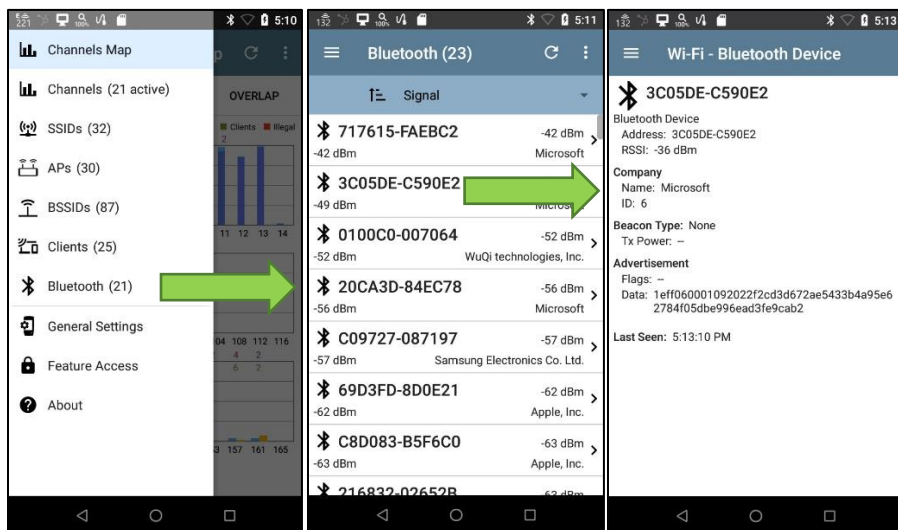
5:10

Channels Map

Channels (21 active)

SSIDs (32)

APs (30)

BSSIDs (87)

Clients (25)

Bluetooth (21)

General Settings

Feature Access

About

OVERLAP

Clients Illegal

11 12 13 14

104 108 112 116

3 157 161 165

5:11

Bluetooth (23)

Signal

717615-FAEBC2 -42 dBm
-42 dBm Microsoft

3C05DE-C590E2
-49 dBm Microsoft

0100C0-007064 -52 dBm
-52 dBm WuQi technologies, Inc.

20CA3D-84EC78 -56 dBm
-56 dBm Microsoft

C09727-087197 -57 dBm
-57 dBm Samsung Electronics Co. Ltd.

69D3FD-8D0E21 -62 dBm
-62 dBm Apple, Inc.

C8D083-B5F6C0 -63 dBm
-63 dBm Apple, Inc.

216832-02652B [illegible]

5:13

Wi-Fi - Bluetooth Device

3C05DE-C590E2

Bluetooth Device
Address: 3C05DE-C590E2
RSSI: -36 dBm

Company
Name: Microsoft
ID: 6

Beacon Type: None
Tx Power: --

Advertisement
Flags: --
Data: 1eff060001092022f2cd3d672ae5433b4a95e62784f05dbe996ead3fe9cab2

Last Seen: 5:13:10 PM